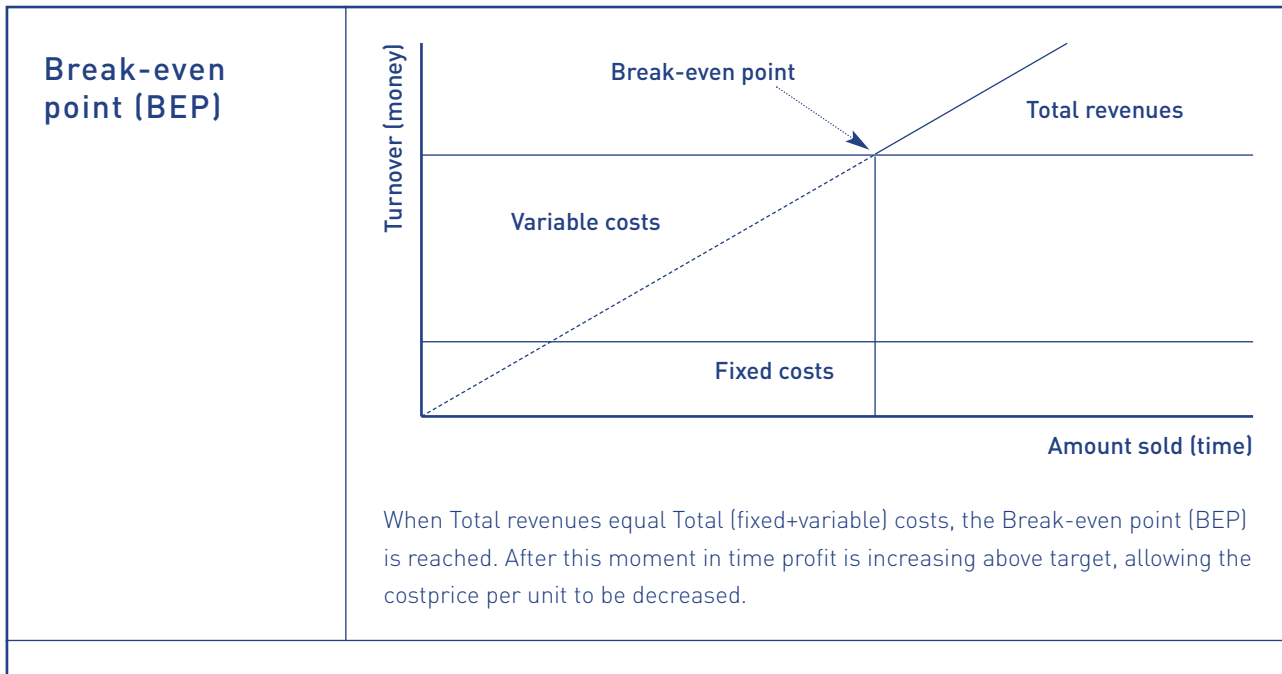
Break-even point (BEP)

Turnover (money)

Break-even point

Total revenues

Variable costs

Fixed costs

Amount sold (time)

When Total revenues equal Total (fixed+variable) costs, the Break-even point (BEP) is reached. After this moment in time profit is increasing above target, allowing the costprice per unit to be decreased.